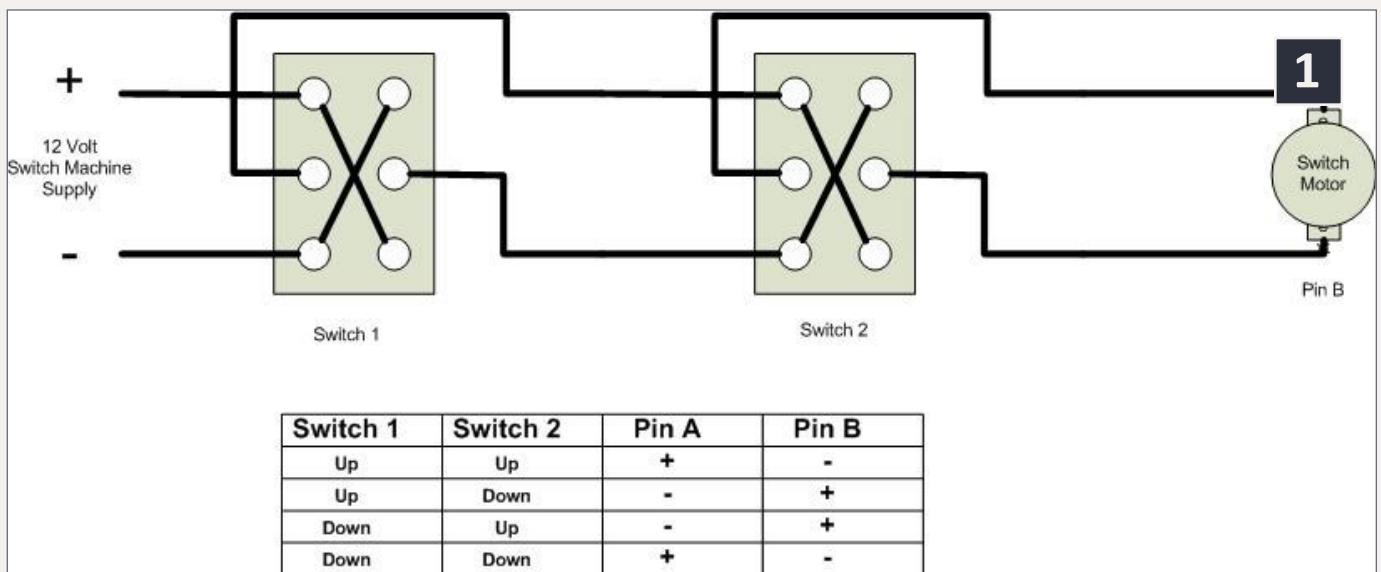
1

+

12 Volt Switch Machine Supply

-

Switch 1

Switch 2

Switch Motor

Pin B

| Switch 1 | Switch 2 | Pin A | Pin B |
|---|---|---|---|
| Up | Up | + | - |
| Up | Down | - | + |
| Down | Up | - | + |
| Down | Down | + | - |